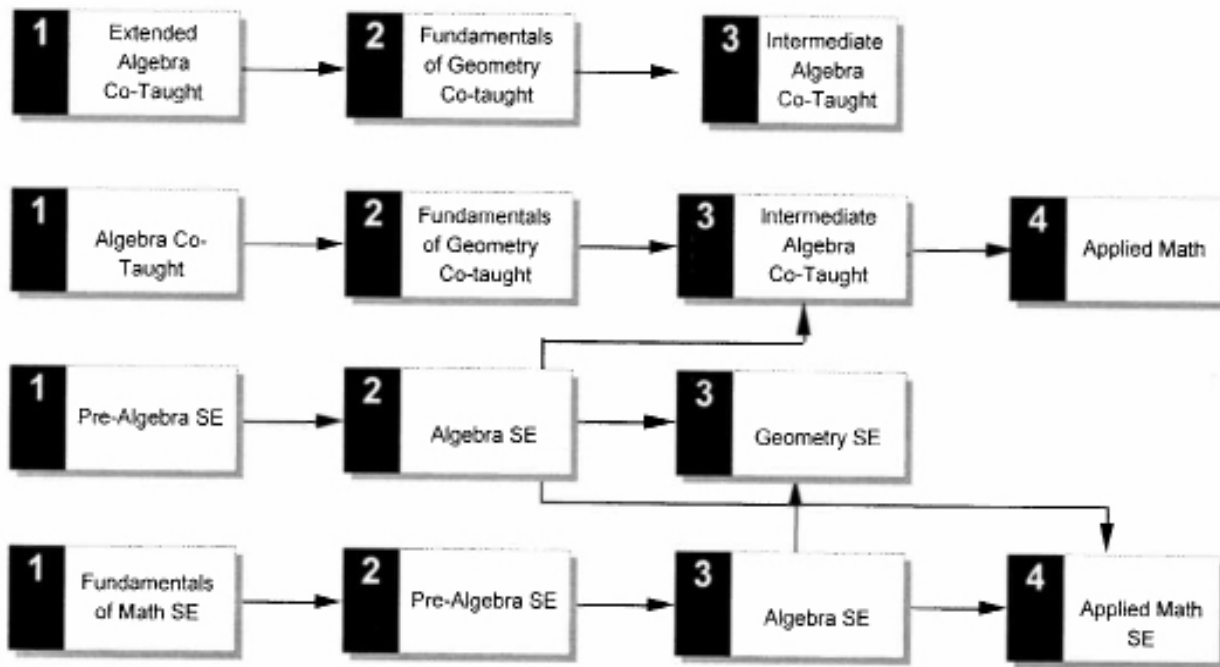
1 Extended Algebra Co-Taught

2 Fundamentals of Geometry Co-taught

3 Intermediate Algebra Co-Taught

1 Algebra Co-Taught

2 Fundamentals of Geometry Co-taught

3 Intermediate Algebra Co-Taught

4 Applied Math

1 Pre-Algebra SE

2 Algebra SE

3 Geometry SE

1 Fundamentals of Math SE

2 Pre-Algebra SE

3 Algebra SE

4 Applied Math SE